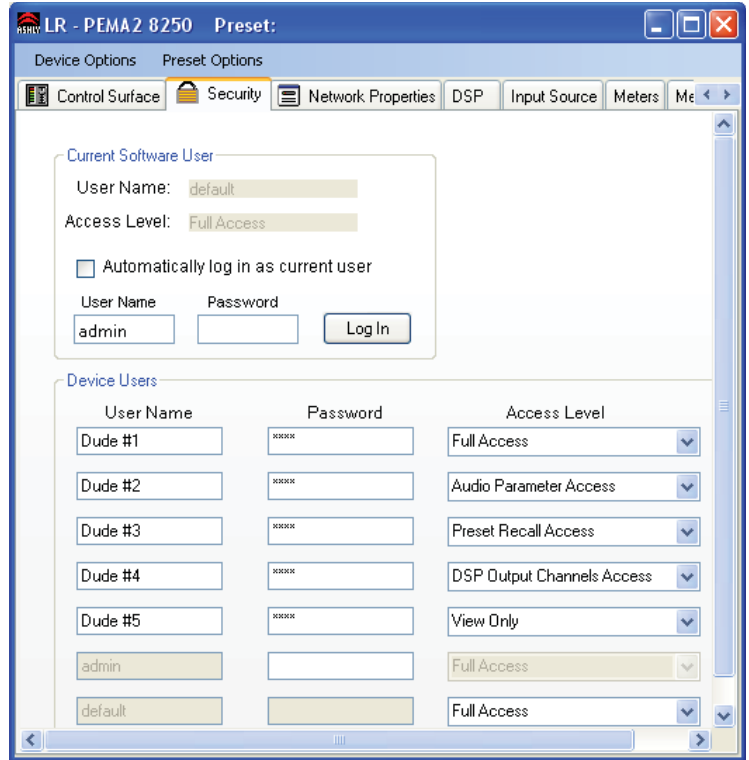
ASHLY LR - PEMA2 8250 Preset:

Device Options Preset Options

Control Surface Security Network Properties DSP Input Source Meters Me

Current Software User

User Name: default

Access Level: Full Access

Automatically log in as current user

User Name Password

admin

Log In

Device Users

| User Name | Password | Access Level |
|---|---|---|
| Dude #1 | **** | Full Access |
| Dude #2 | **** | Audio Parameter Access |
| Dude #3 | **** | Preset Recall Access |
| Dude #4 | **** | DSP Output Channels Access |
| Dude #5 | **** | View Only |
| admin | | Full Access |
| default | | Full Access |